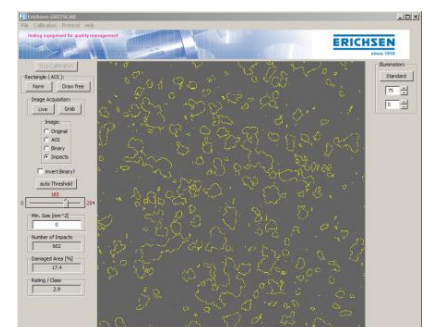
Erichsen 680736.MB
File Calibration Protocol Help
testing equipment for quality management
ERICHSEN
since 1910
Illumination:
Standard
75
0
Rectangle ( AOI ):
None Draw free
Image Acquisition:
Live Grab
Image:
Original
AOI
Binary
Impacts
Invert Binary?
auto Threshold
165
0 254
Min. Size [mm^2]
Number of Impacts
802
Damaged Area [%]
17.4
Rating / Class
3.0